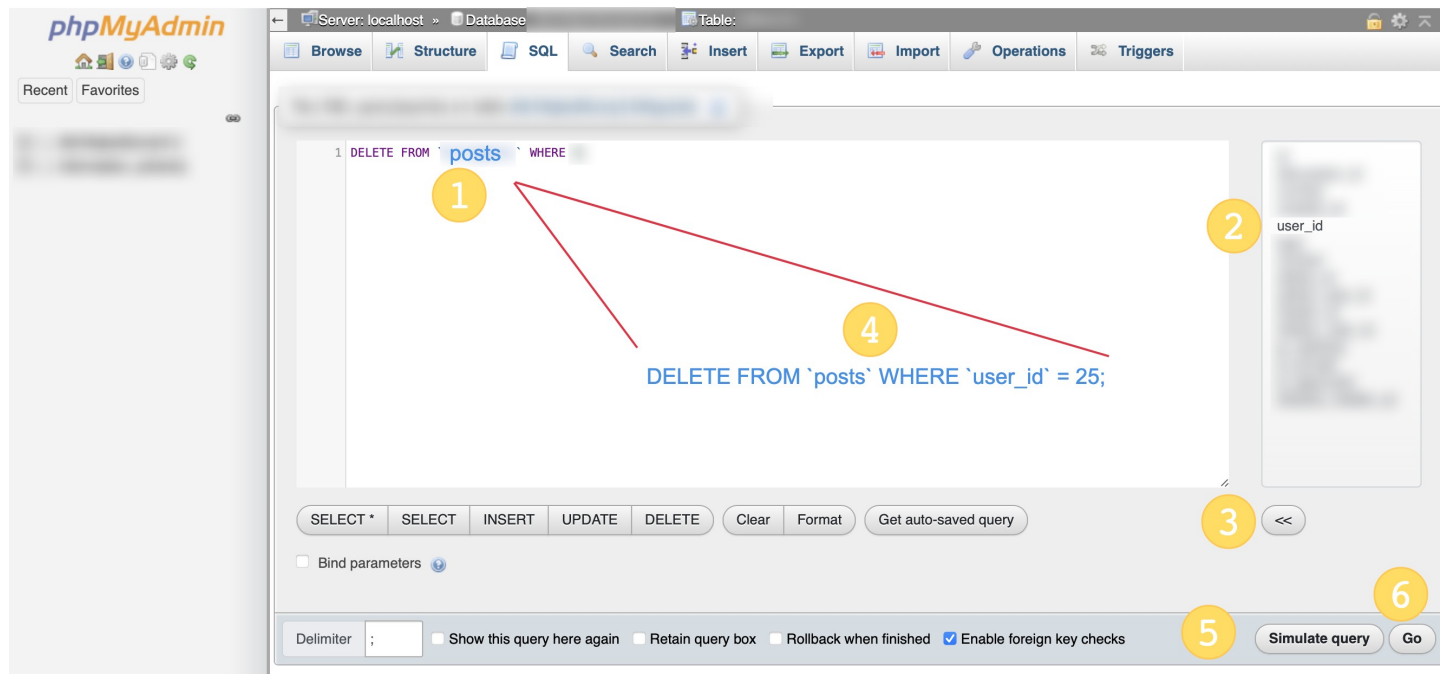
phpMyAdmin

Recent Favorites

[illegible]
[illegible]

← Server: localhost » Database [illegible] Table: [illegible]

Browse Structure SQL Search Insert Export Import Operations Triggers

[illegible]

1 DELETE FROM ` posts ` WHERE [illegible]

1

2

user_id

4

DELETE FROM `posts` WHERE `user_id` = 25;

SELECT * SELECT INSERT UPDATE DELETE Clear Format Get auto-saved query

3 <<

Bind parameters

Delimiter ; Show this query here again Retain query box Rollback when finished Enable foreign key checks 5 Simulate query 6 Go